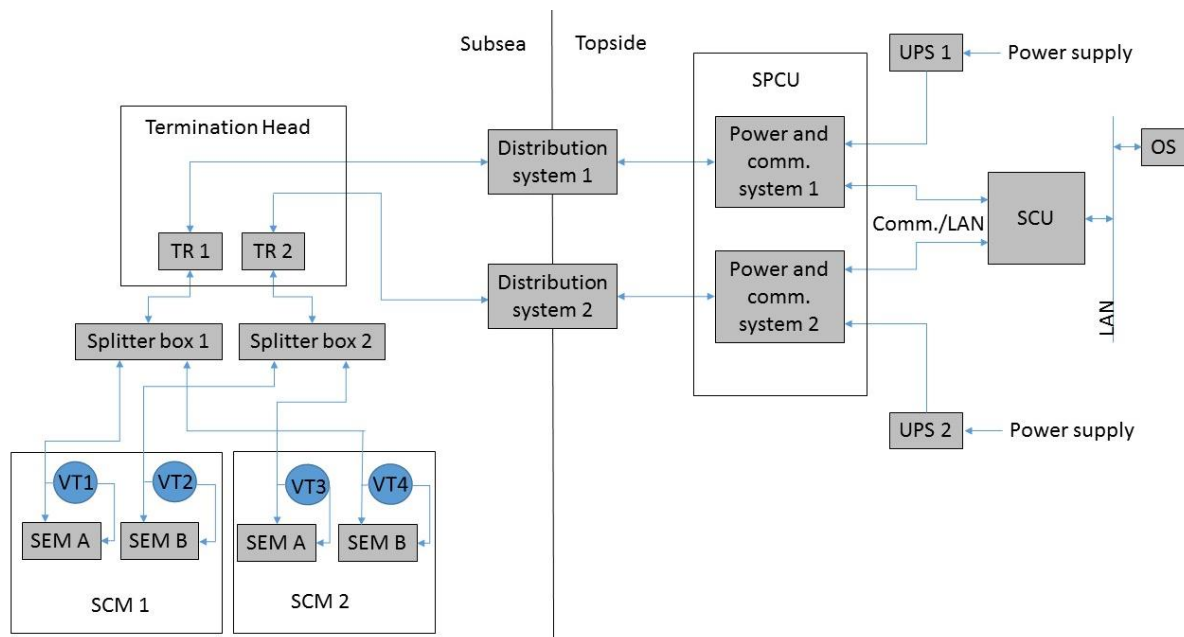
Subsea
Topside

UPS 1
Power supply

SPCU

Termination Head

Distribution system 1

Power and comm. system 1

OS

TR 1
TR 2

Comm./LAN

SCU

Distribution system 2

Power and comm. system 2

LAN

Splitter box 1
Splitter box 2

UPS 2
Power supply

VT1
VT2
VT3
VT4

SEM A
SEM B
SEM A
SEM B

SCM 1
SCM 2